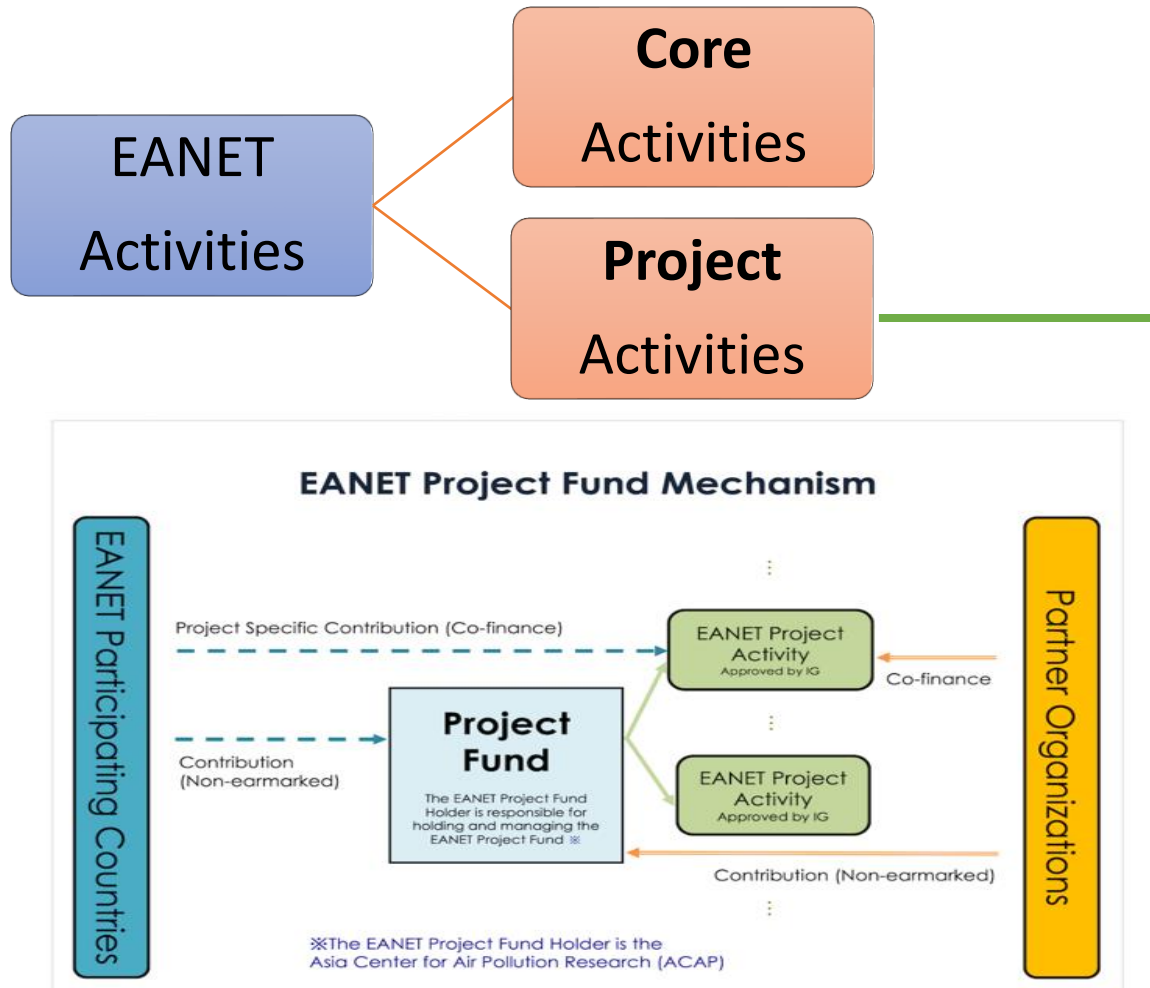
EANET Activities

**Core** Activities

**Project** Activities

EANET Project Fund Mechanism

EANET Participating Countries

Project Specific Contribution (Co-finance)

Contribution (Non-earmarked)

Project Fund

The EANET Project Fund Holder is responsible for holding and managing the EANET Project Fund ※

EANET Project Activity
Approved by IG

EANET Project Activity
Approved by IG

Co-finance

Contribution (Non-earmarked)

Partner Organizations

※The EANET Project Fund Holder is the Asia Center for Air Pollution Research (ACAP)